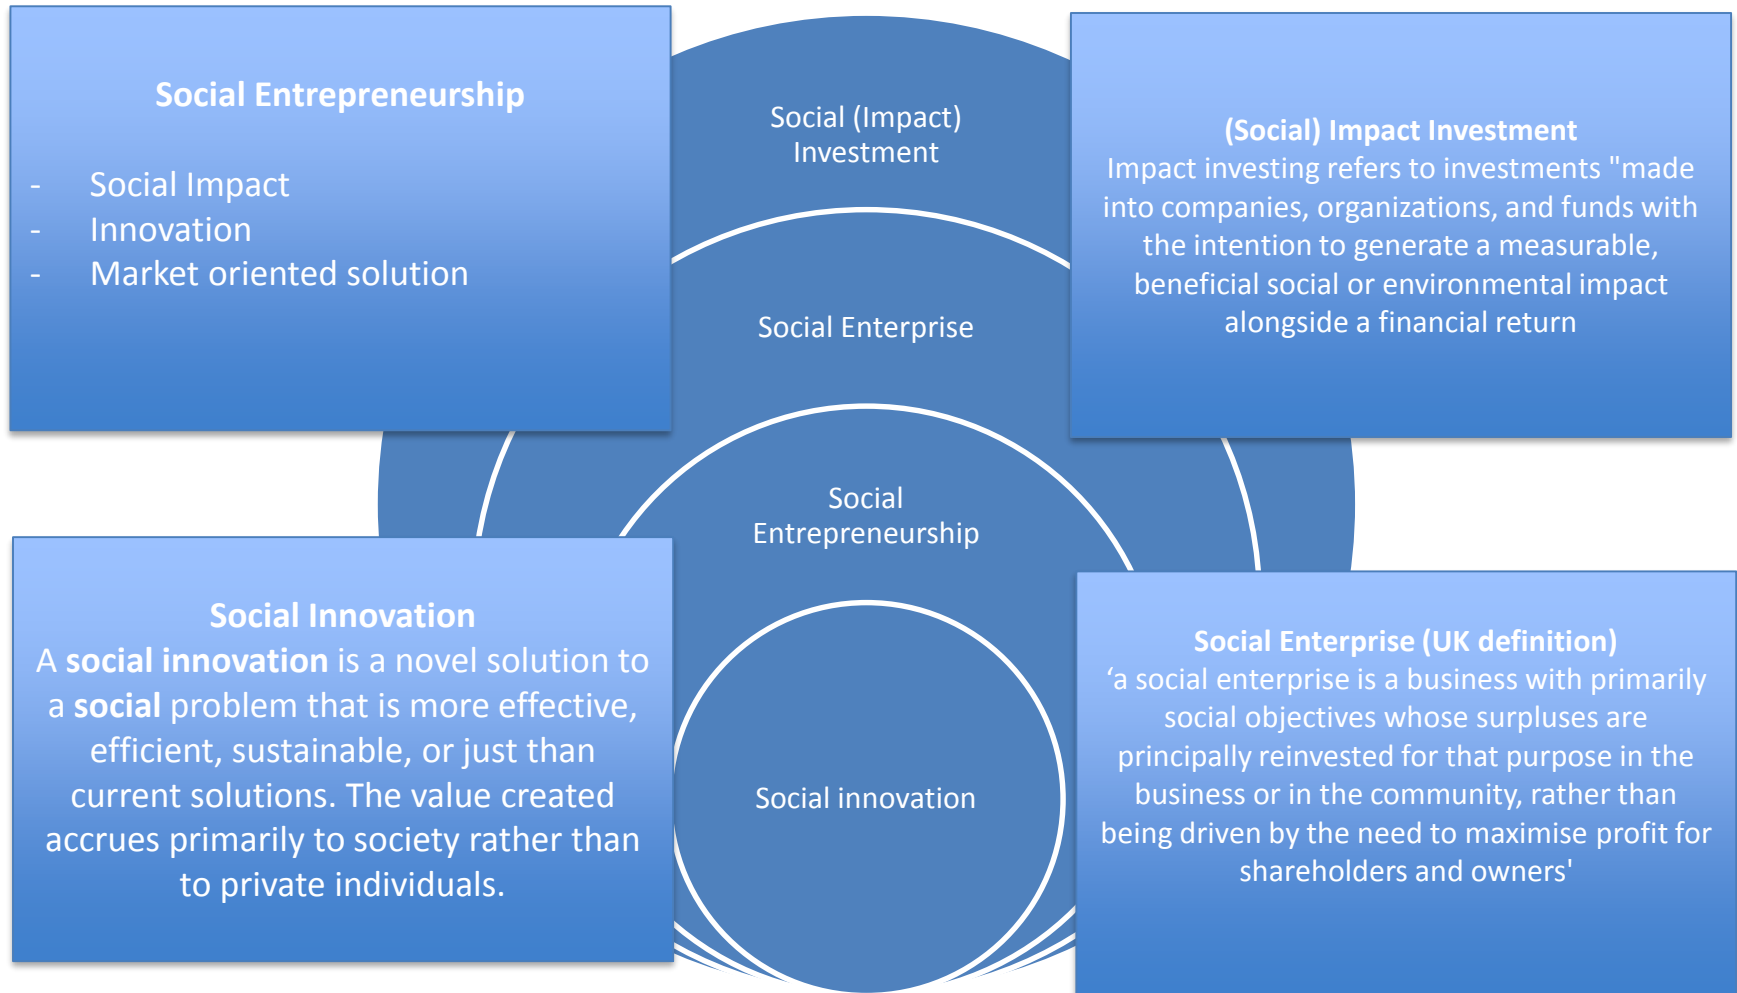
**Social Entrepreneurship**

- Social Impact
- Innovation
- Market oriented solution

Social (Impact) Investment

Social Enterprise

Social Entrepreneurship

Social innovation

**(Social) Impact Investment**
Impact investing refers to investments "made into companies, organizations, and funds with the intention to generate a measurable, beneficial social or environmental impact alongside a financial return

**Social Innovation**
A **social innovation** is a novel solution to a **social** problem that is more effective, efficient, sustainable, or just than current solutions. The value created accrues primarily to society rather than to private individuals.

**Social Enterprise (UK definition)**
‘a social enterprise is a business with primarily social objectives whose surpluses are principally reinvested for that purpose in the business or in the community, rather than being driven by the need to maximise profit for shareholders and owners'